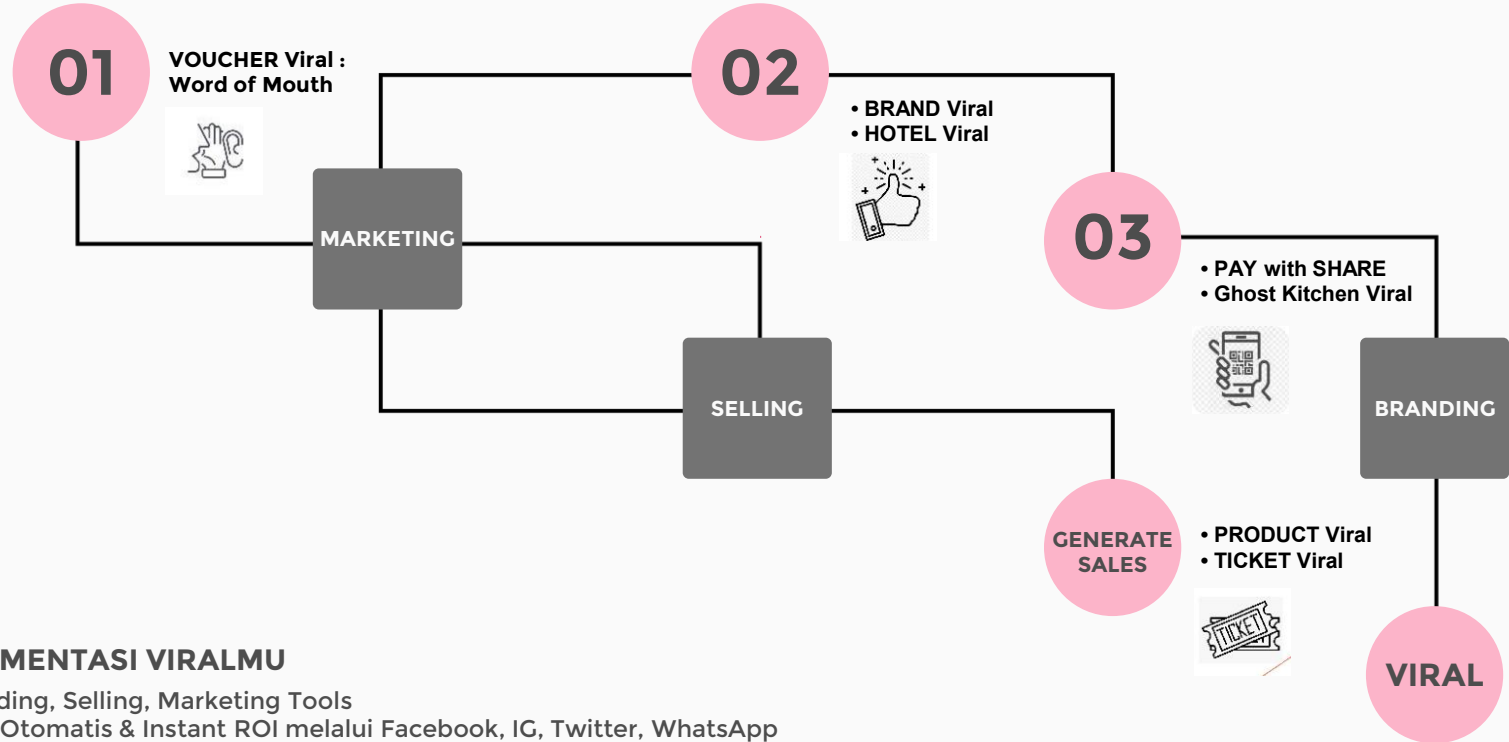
01

VOUCHER Viral : Word of Mouth

02

• BRAND Viral
• HOTEL Viral

MARKETING

03

• PAY with SHARE
• Ghost Kitchen Viral

SELLING

BRANDING

GENERATE SALES

• PRODUCT Viral
• TICKET Viral

TICKET

VIRAL

MENTASI VIRALMU

ding, Selling, Marketing Tools
Otomatis & Instant ROI melalui Facebook, IG, Twitter, WhatsApp